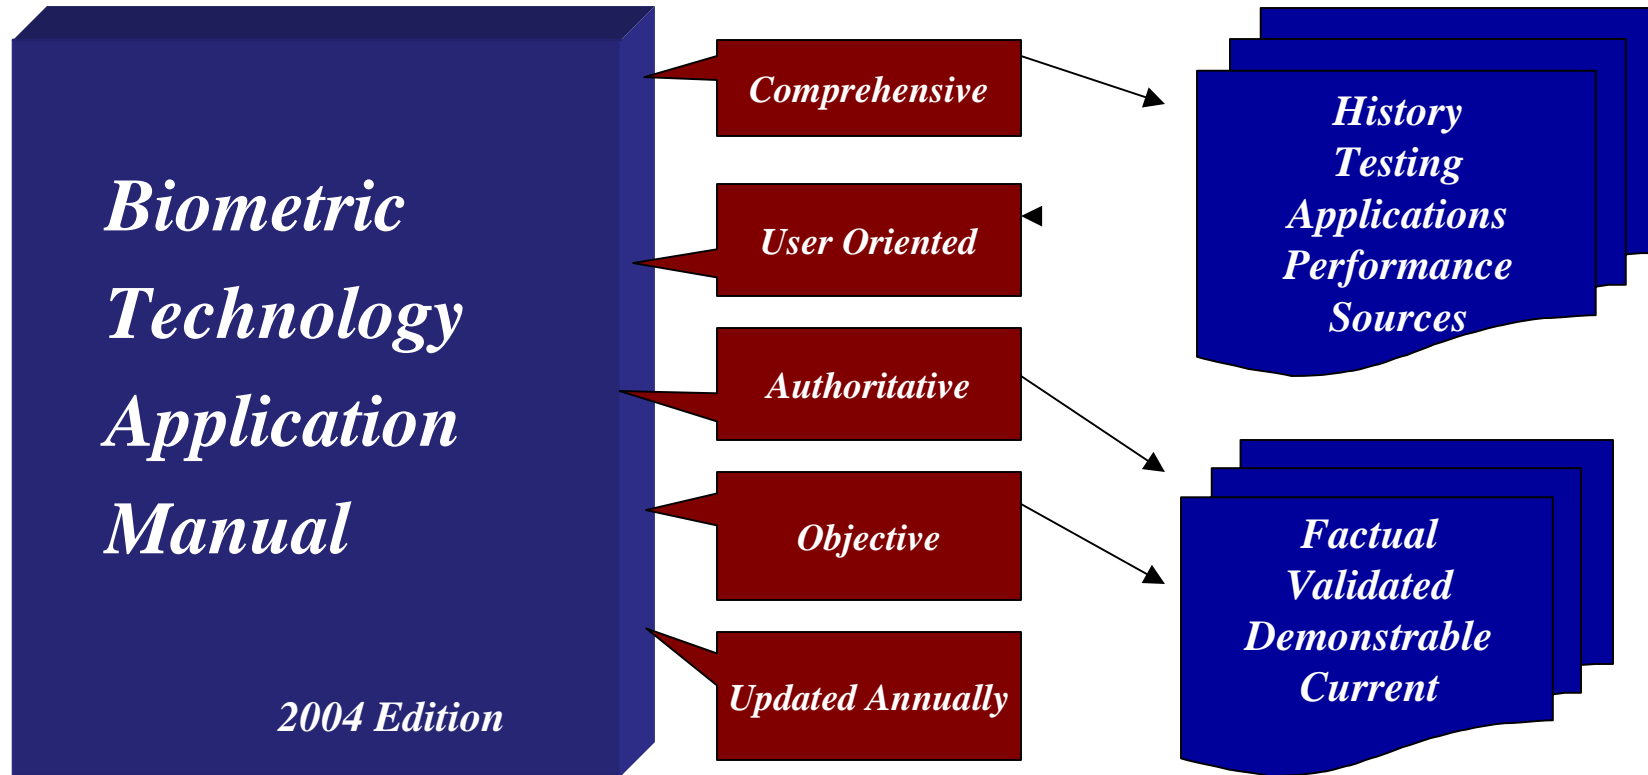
Biometric Technology Application Manual

2004 Edition

Comprehensive

User Oriented

Authoritative

Objective

Updated Annually

History
Testing
Applications
Performance
Sources

Factual
Validated
Demonstrable
Current